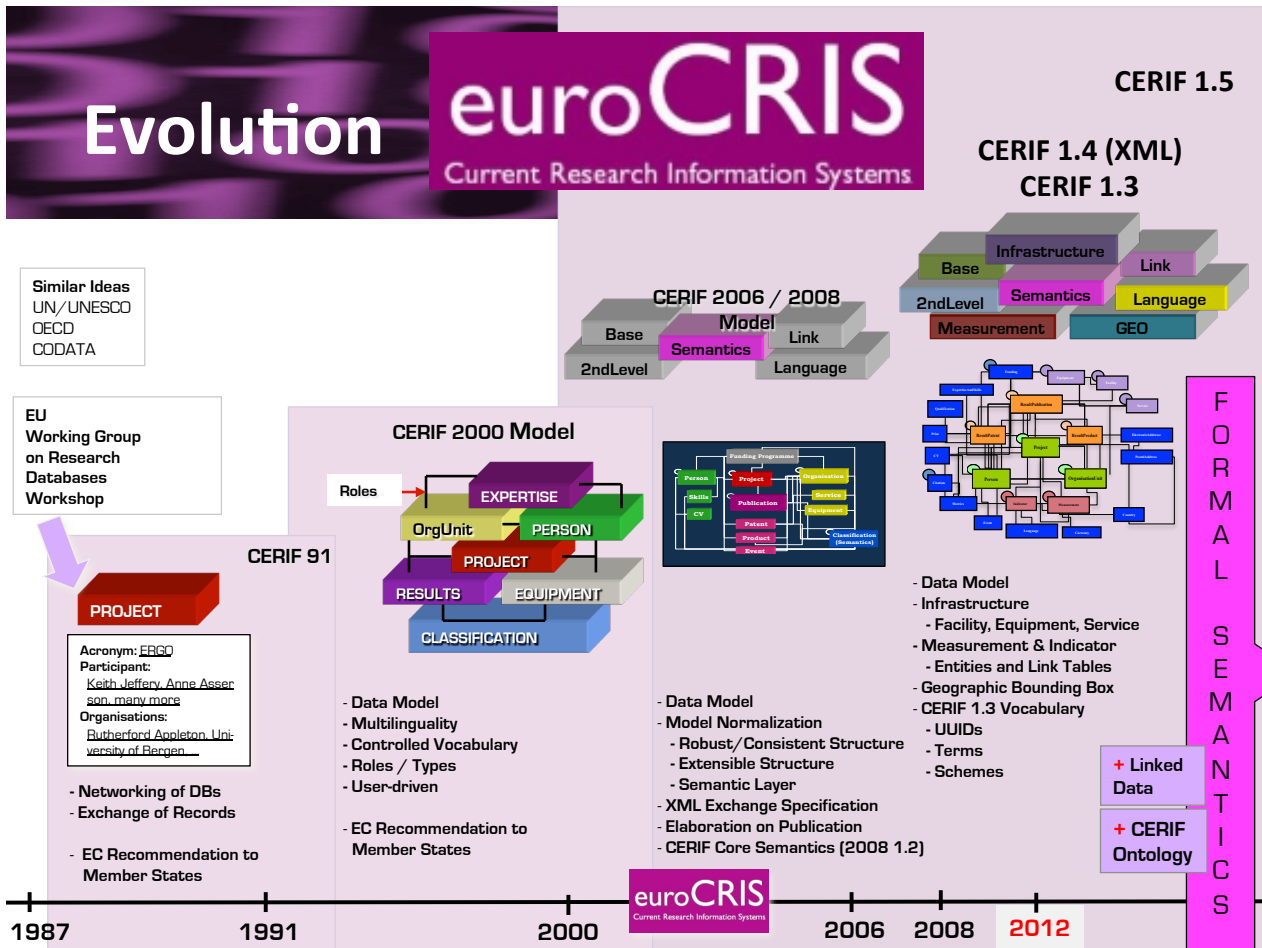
Evolution

euroCRIS
Current Research Information Systems

CERIF 1.5

CERIF 1.4 (XML)
CERIF 1.3

Infrastructure
Base
Link
2ndLevel
Semantics
Language
Measurement
GEO

Similar Ideas
UN/UNESCO
OECD
CODATA

EU
Working Group
on Research
Databases
Workshop

CERIF 2006 / 2008 Model
Base
Link
Semantics
2ndLevel
Language

CERIF 2000 Model
Roles
EXPERTISE
OrgUnit
PERSON
PROJECT
RESULTS
EQUIPMENT
CLASSIFICATION

CERIF 91
PROJECT

Acronym: ERGO
Participant:
Keith Jeffery, Anne Asserson, many more
Organisations:
Rutherford Appleton, University of Bergen, ...

- Networking of DBs
- Exchange of Records

- EC Recommendation to Member States

- Data Model
- Multilinguality
- Controlled Vocabulary
- Roles / Types
- User-driven

- EC Recommendation to Member States

- Data Model
- Model Normalization
- Robust/Consistent Structure
- Extensible Structure
- Semantic Layer
- XML Exchange Specification
- Elaboration on Publication
- CERIF Core Semantics (2008 1.2)

- Data Model
- Infrastructure
- Facility, Equipment, Service
- Measurement & Indicator
- Entities and Link Tables
- Geographic Bounding Box
- CERIF 1.3 Vocabulary
- UUIDs
- Terms
- Schemes

+ Linked Data

+ CERIF Ontology

FORMAL SEMANTICS

1987
1991
2000
euroCRIS
Current Research Information Systems
2006
2008
2012